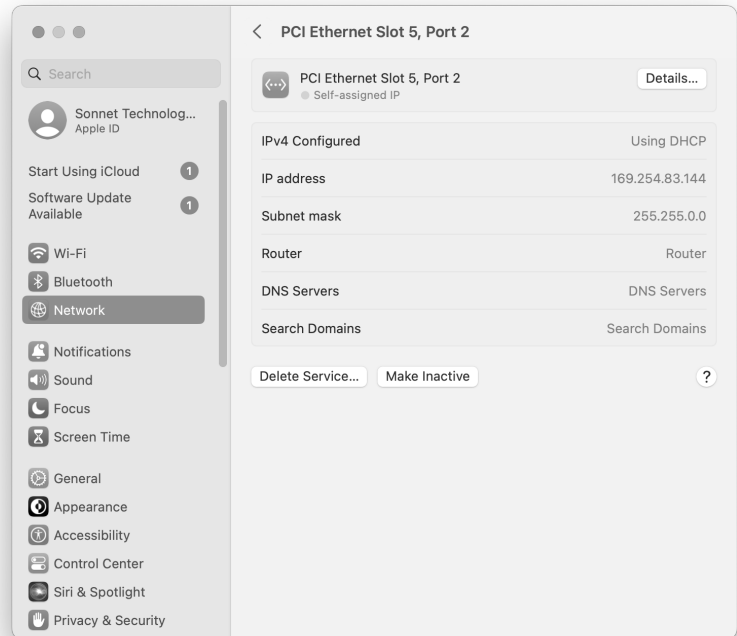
Search

Sonnet Technolog...
Apple ID

Start Using iCloud 1

Software Update Available 1

Wi-Fi
Bluetooth
Network

Notifications
Sound
Focus
Screen Time

General
Appearance
Accessibility
Control Center
Siri & Spotlight
Privacy & Security

< PCI Ethernet Slot 5, Port 2

PCI Ethernet Slot 5, Port 2
Self-assigned IP

Details...

| | |
|---|---|
| IPv4 Configured | Using DHCP |
| IP address | 169.254.83.144 |
| Subnet mask | 255.255.0.0 |
| Router | Router |
| DNS Servers | DNS Servers |
| Search Domains | Search Domains |

Delete Service... Make Inactive ?